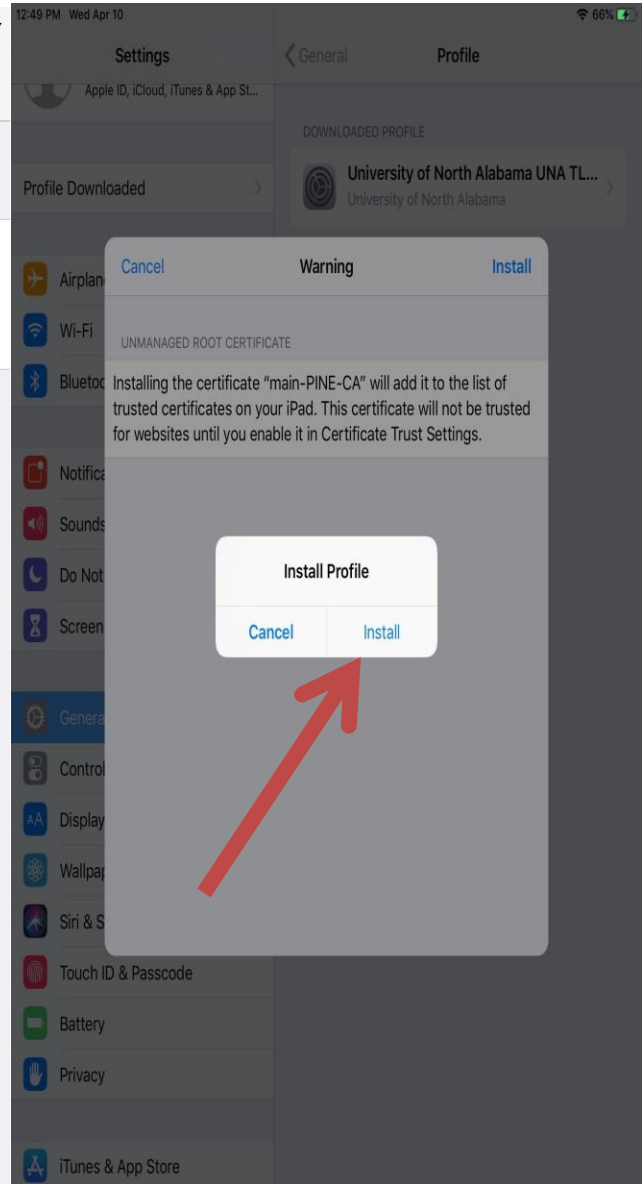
12:49 PM Wed Apr 10

66%

Settings

Apple ID, iCloud, iTunes & App St...

Profile Downloaded

Airplan

Wi-Fi

Blueto

Notifica

Sounds

Do Not

Screen

Genera

Control

Display

Wallpa

Siri & S

Touch ID & Passcode

Battery

Privacy

iTunes & App Store

General

Profile

DOWNLOADED PROFILE

University of North Alabama UNA TL...

University of North Alabama

Cancel

Warning

Install

UNMANAGED ROOT CERTIFICATE

Installing the certificate "main-PINE-CA" will add it to the list of trusted certificates on your iPad. This certificate will not be trusted for websites until you enable it in Certificate Trust Settings.

Install Profile

Cancel

Install